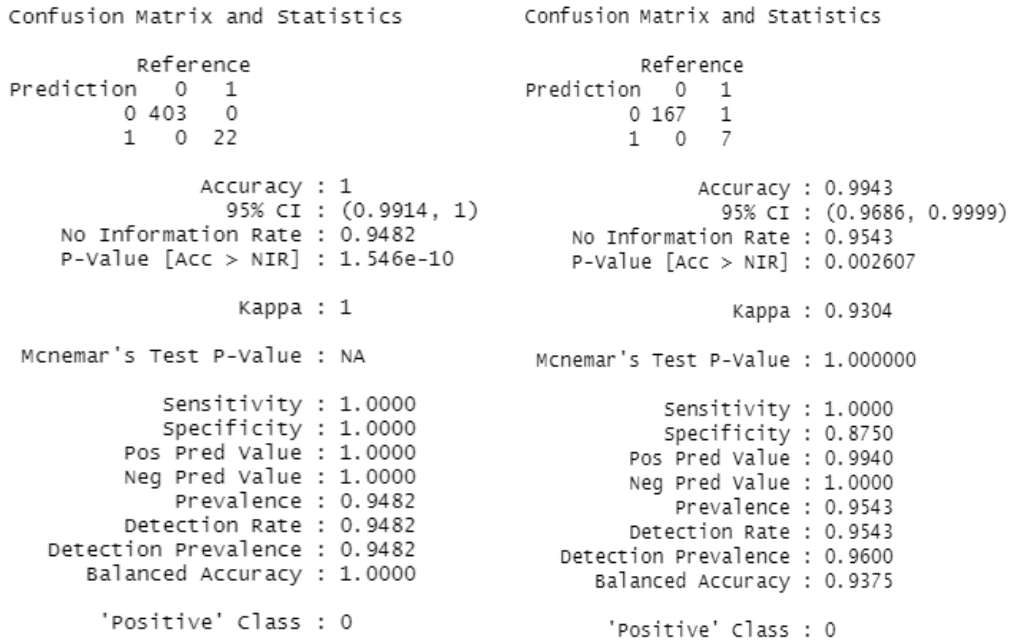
Confusion Matrix and Statistics

          Reference
Prediction   0   1
         0 403   0
         1   0  22

               Accuracy : 1
                 95% CI : (0.9914, 1)
    No Information Rate : 0.9482
    P-Value [Acc > NIR] : 1.546e-10

                  Kappa : 1

 Mcnemar's Test P-Value : NA

            Sensitivity : 1.0000
            Specificity : 1.0000
         Pos Pred Value : 1.0000
         Neg Pred Value : 1.0000
             Prevalence : 0.9482
         Detection Rate : 0.9482
   Detection Prevalence : 0.9482
      Balanced Accuracy : 1.0000

       'Positive' Class : 0

Confusion Matrix and Statistics

          Reference
Prediction   0   1
         0 167   1
         1   0   7

               Accuracy : 0.9943
                 95% CI : (0.9686, 0.9999)
    No Information Rate : 0.9543
    P-Value [Acc > NIR] : 0.002607

                  Kappa : 0.9304

 Mcnemar's Test P-Value : 1.000000

            Sensitivity : 1.0000
            Specificity : 0.8750
         Pos Pred Value : 0.9940
         Neg Pred Value : 1.0000
             Prevalence : 0.9543
         Detection Rate : 0.9543
   Detection Prevalence : 0.9600
      Balanced Accuracy : 0.9375

       'Positive' Class : 0